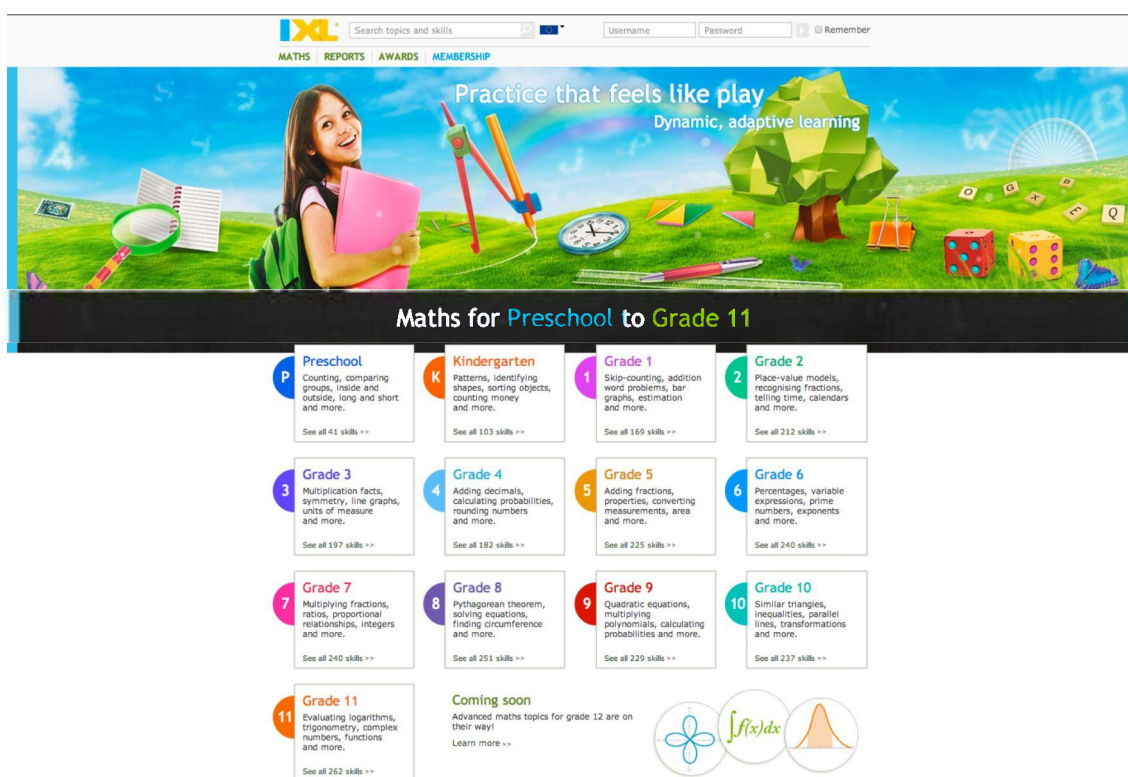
IXL

Search topics and skills

Username Password Remember

MATHS | REPORTS | AWARDS | MEMBERSHIP

Practice that feels like play
Dynamic, adaptive learning

Maths for Preschool to Grade 11

P Preschool
Counting, comparing groups, inside and outside, long and short and more.
See all 41 skills >>

K Kindergarten
Patterns, identifying shapes, sorting objects, counting money and more.
See all 103 skills >>

1 Grade 1
Skip-counting, addition word problems, bar graphs, estimation and more.
See all 169 skills >>

2 Grade 2
Place-value models, recognising fractions, telling time, calendars and more.
See all 212 skills >>

3 Grade 3
Multiplication facts, symmetry, line graphs, units of measure and more.
See all 197 skills >>

4 Grade 4
Adding decimals, calculating probabilities, rounding numbers and more.
See all 182 skills >>

5 Grade 5
Adding fractions, properties, converting measurements, area and more.
See all 225 skills >>

6 Grade 6
Percentages, variable expressions, prime numbers, exponents and more.
See all 240 skills >>

7 Grade 7
Multiplying fractions, ratios, proportional relationships, integers and more.
See all 240 skills >>

8 Grade 8
Pythagorean theorem, solving equations, finding circumference and more.
See all 251 skills >>

9 Grade 9
Quadratic equations, multiplying polynomials, calculating probabilities and more.
See all 229 skills >>

10 Grade 10
Similar triangles, inequalities, parallel lines, transformations and more.
See all 237 skills >>

11 Grade 11
Evaluating logarithms, trigonometry, complex numbers, functions and more.
See all 262 skills >>

Coming soon
Advanced maths topics for grade 12 are on their way!
Learn more >>

$\int f(x)dx$